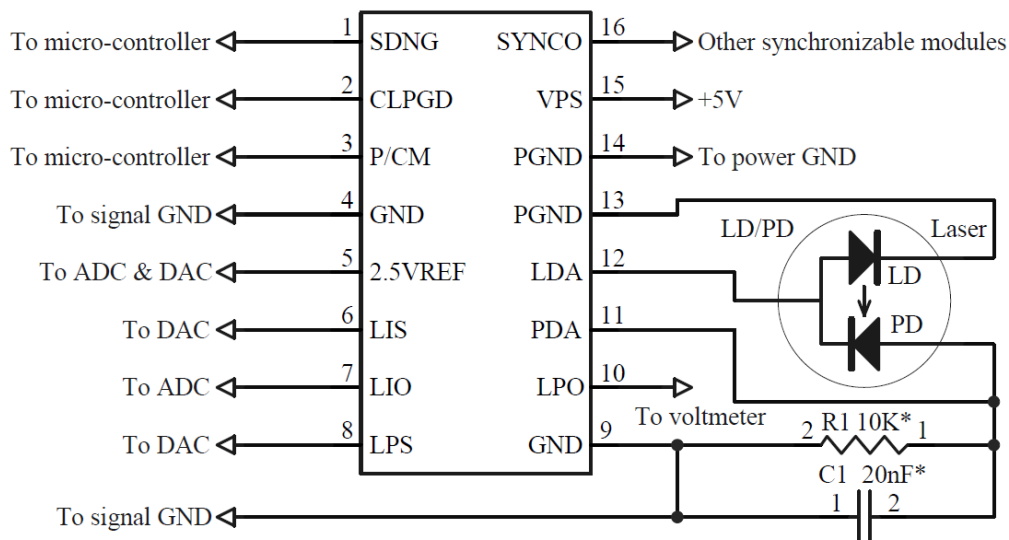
To micro-controller 1 SDNG SYNCO 16 Other synchronizable modules
To micro-controller 2 CLPGD VPS 15 +5V
To micro-controller 3 P/CM PGND 14 To power GND
To signal GND 4 GND PGND 13
LD/PD Laser
To ADC & DAC 5 2.5VREF LDA 12
LD
To DAC 6 LIS PDA 11
PD
To ADC 7 LIO LPO 10
To voltmeter
To DAC 8 LPS GND 9
2 R1 10K* 1
C1 20nF*
To signal GND
1 2